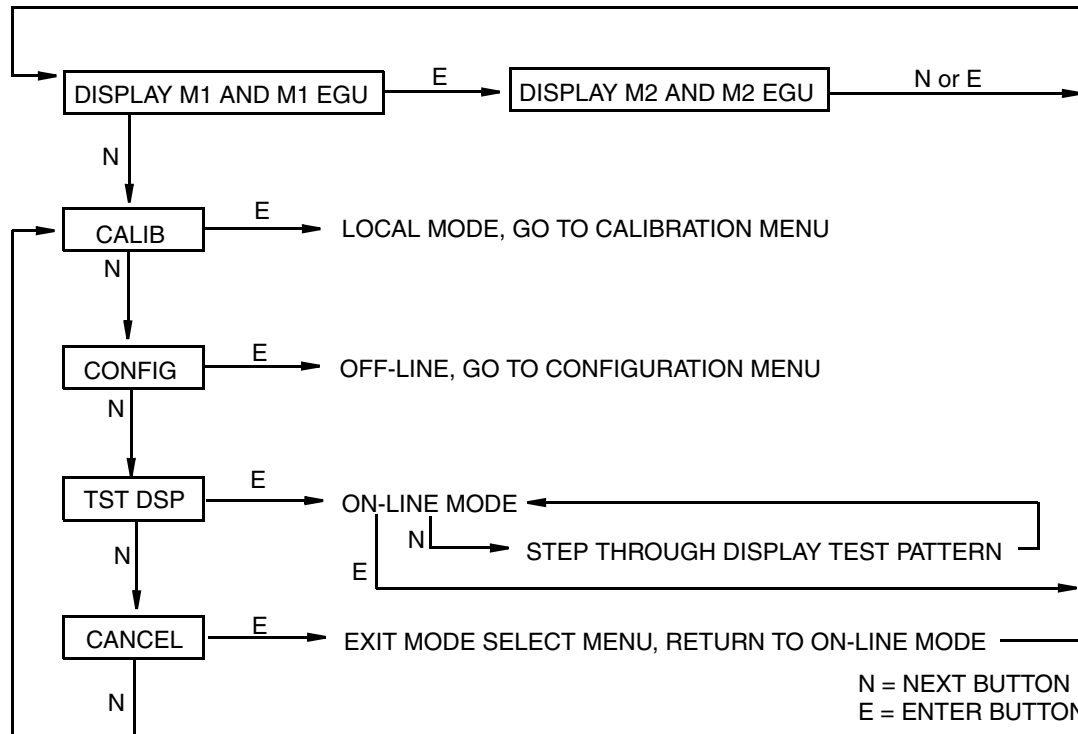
DISPLAY M1 AND M1 EGU
E
DISPLAY M2 AND M2 EGU
N or E
N
CALIB
E
LOCAL MODE, GO TO CALIBRATION MENU
N
CONFIG
E
OFF-LINE, GO TO CONFIGURATION MENU
N
TST DSP
E
ON-LINE MODE
N
STEP THROUGH DISPLAY TEST PATTERN
N
E
CANCEL
E
EXIT MODE SELECT MENU, RETURN TO ON-LINE MODE
N
N = NEXT BUTTON
E = ENTER BUTTO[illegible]